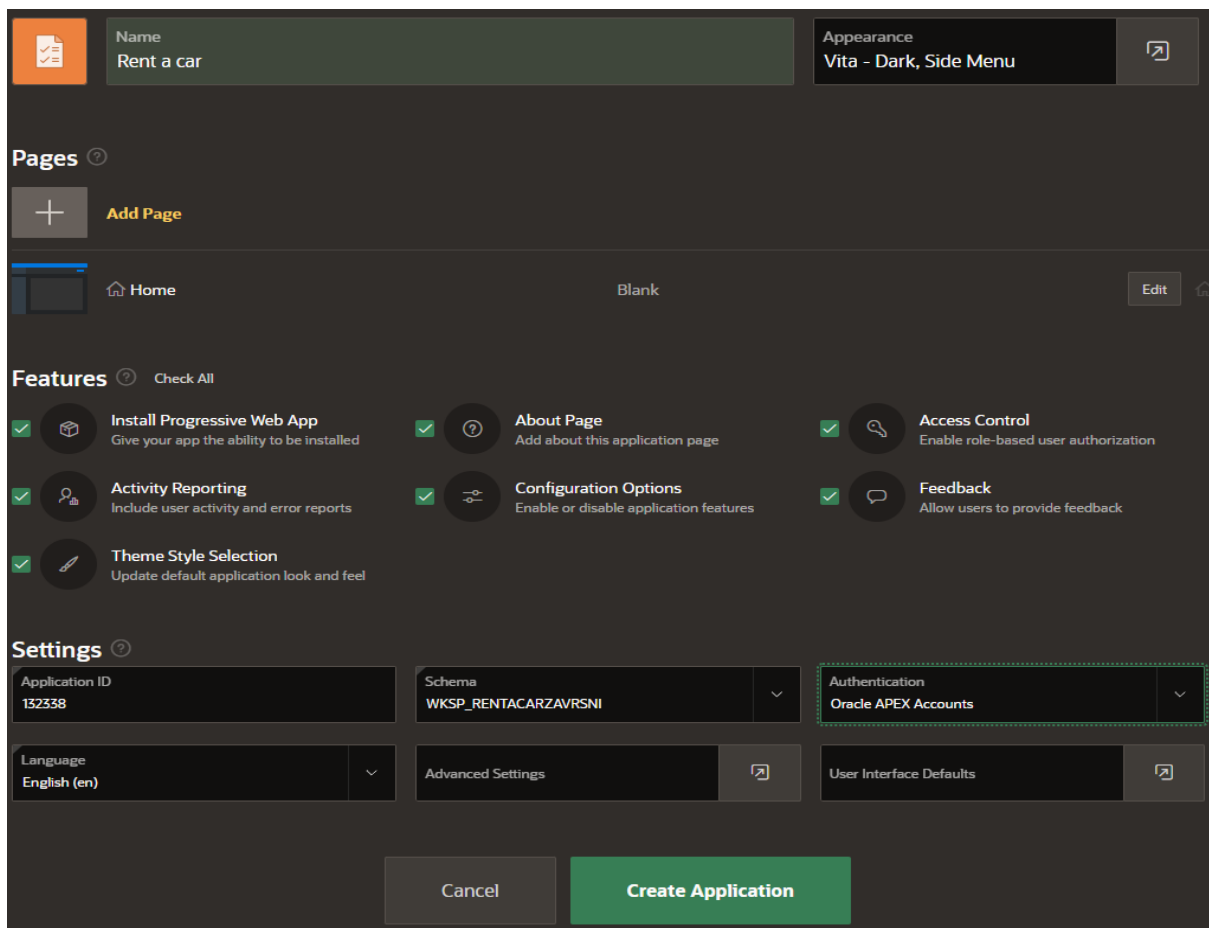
Name
Rent a car

Appearance
Vita - Dark, Side Menu

Pages

Add Page

Home

Blank

Edit

Features

Check All

Install Progressive Web App
Give your app the ability to be installed

About Page
Add about this application page

Access Control
Enable role-based user authorization

Activity Reporting
Include user activity and error reports

Configuration Options
Enable or disable application features

Feedback
Allow users to provide feedback

Theme Style Selection
Update default application look and feel

Settings

Application ID
132338

Schema
WKSP_RENTACARZAVRSNI

Authentication
Oracle APEX Accounts

Language
English (en)

Advanced Settings

User Interface Defaults

Cancel

Create Application